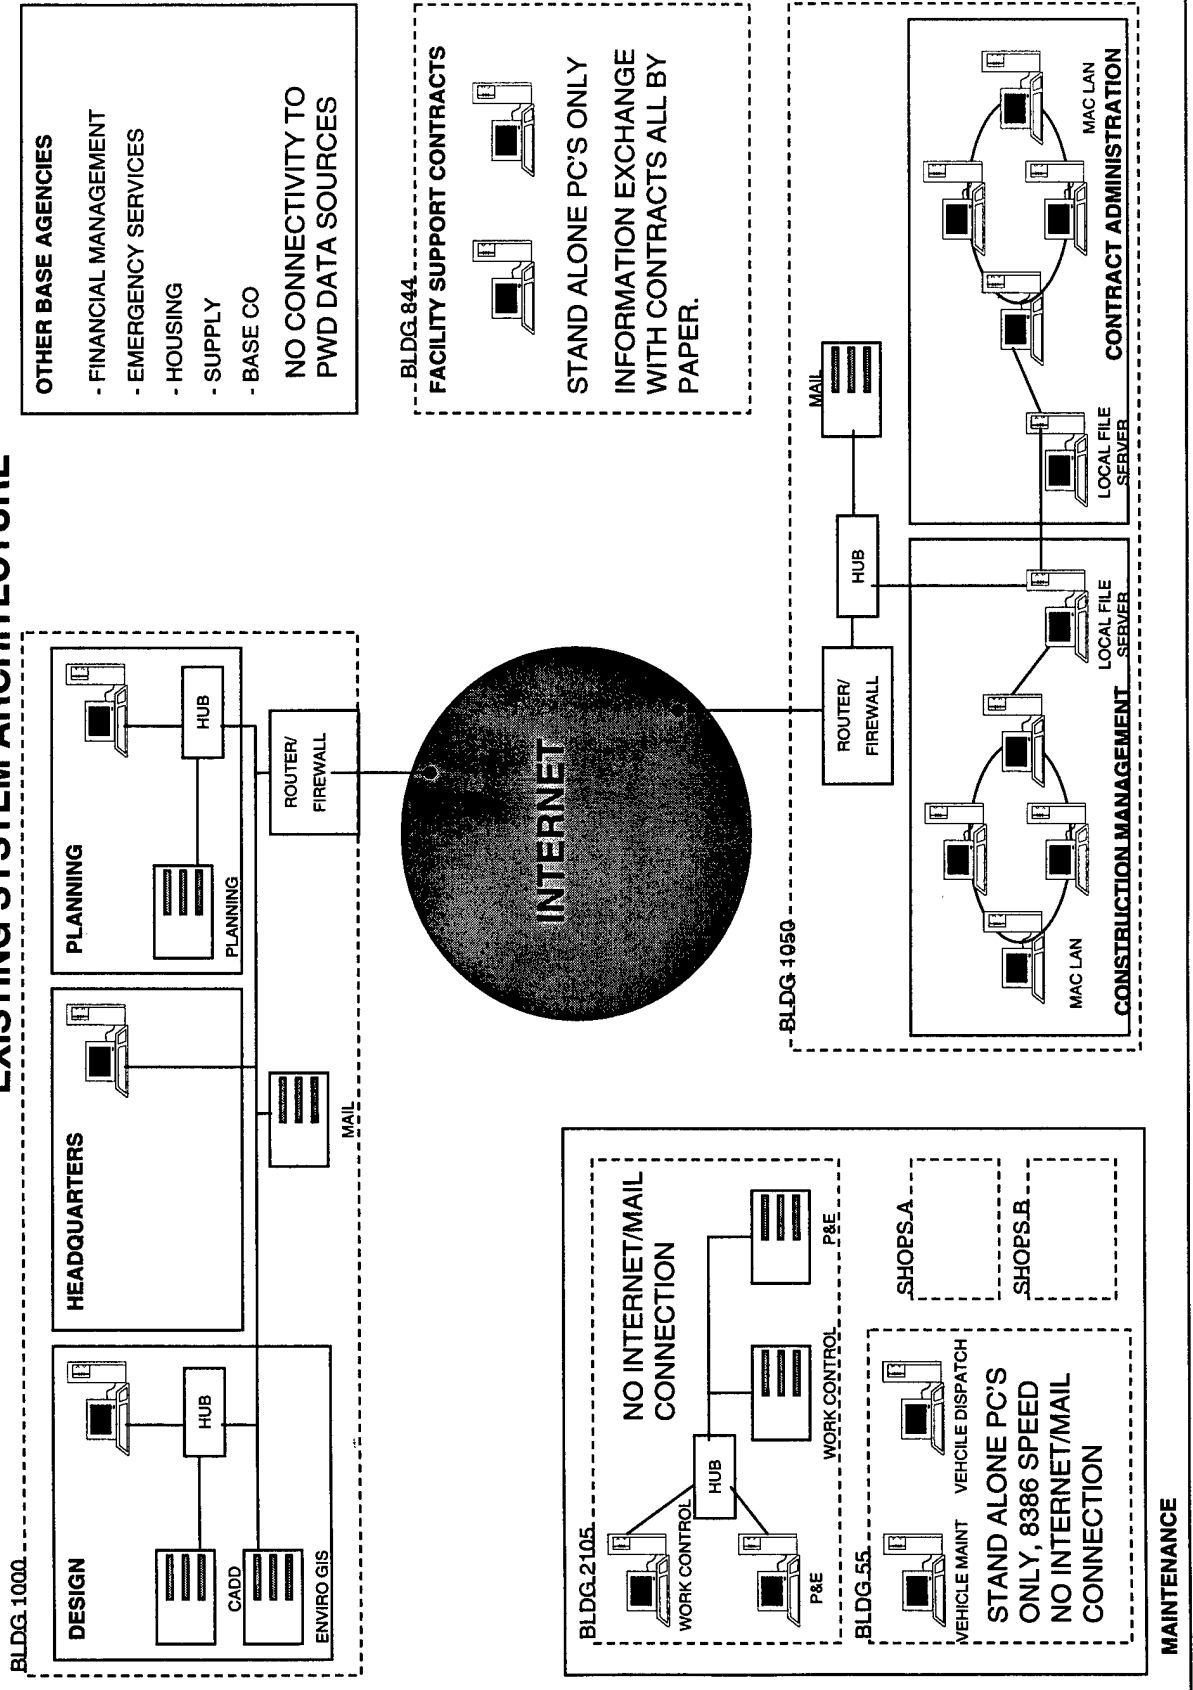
EXISTING SYSTEM ARCHITECTURE

BLDG 1000

DESIGN

HUB

CADD

ENVIRO GIS

HEADQUARTERS

MAIL

PLANNING

HUB

PLANNING

ROUTER/ FIREWALL

INTERNET

BLDG 2105

NO INTERNET/MAIL CONNECTION

WORK CONTROL

HUB

P&E

WORK CONTROL

P&E

SHOPS A

SHOPS B

BLDG 55

VEHICLE MAINT

VEHCILE DISPATCH

STAND ALONE PC'S ONLY, 8386 SPEED NO INTERNET/MAIL CONNECTION

MAINTENANCE

BLDG 1950

ROUTER/ FIREWALL

HUB

MAIL

MAC LAN

LOCAL FILE SERVER

CONSTRUCTION MANAGEMENT

LOCAL FILE SERVER

MAC LAN

CONTRACT ADMINISTRATION

BLDG 844
FACILITY SUPPORT CONTRACTS

STAND ALONE PC'S ONLY

INFORMATION EXCHANGE WITH CONTRACTS ALL BY PAPER.

OTHER BASE AGENCIES

- FINANCIAL MANAGEMENT
- EMERGENCY SERVICES
- HOUSING
- SUPPLY
- BASE CO

NO CONNECTIVITY TO PWD DATA SOURCES